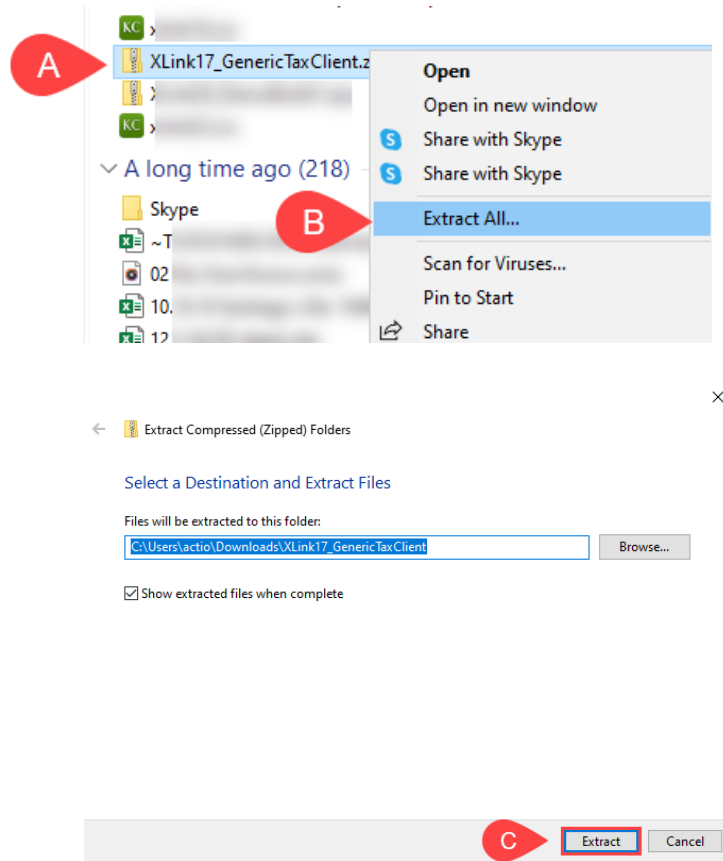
KC x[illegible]

A

XLink17_GenericTaxClient.z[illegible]

X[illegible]

KC x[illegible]

A long time ago (218)

Skype

~T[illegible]

02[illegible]

10.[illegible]

12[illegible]

Open

Open in new window

Share with Skype

Share with Skype

B

Extract All...

Scan for Viruses...

Pin to Start

Share

Extract Compressed (Zipped) Folders

Select a Destination and Extract Files

Files will be extracted to this folder:

C:\Users\actio\Downloads\XLink17_GenericTaxClient

Browse...

Show extracted files when complete

C

Extract

Cancel